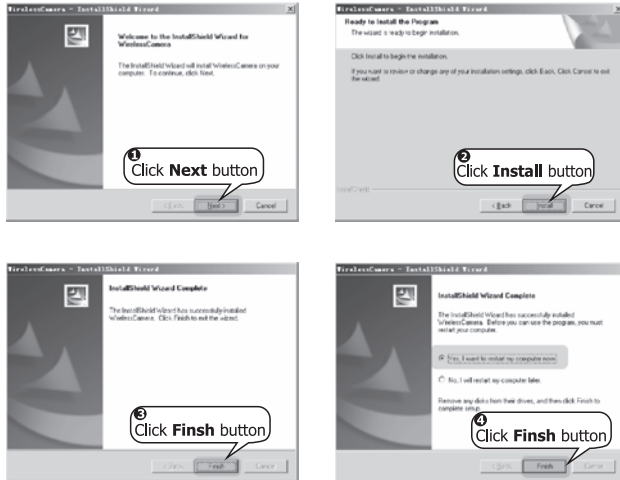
WirelessCamera - InstallShield Wizard

Welcome to the InstallShield Wizard for WirelessCamera

The InstallShield Wizard will install WirelessCamera on your computer. To continue, click Next.

❶
Click **Next** button

< Back Next > Cancel

WirelessCamera - InstallShield Wizard

Ready to Install the Program

The wizard is ready to begin installation.

Click Install to begin the installation.

If you want to review or change any of your installation settings, click Back. Click Cancel to exit the wizard.

❷
Click **Install** button

InstallShield

< Back Install Cancel

WirelessCamera - InstallShield Wizard

InstallShield Wizard Complete

The InstallShield Wizard has successfully installed WirelessCamera. Click Finish to exit the wizard.

❸
Click **Finsh** button

< Back Finish Cancel

WirelessCamera - InstallShield Wizard

InstallShield Wizard Complete

The InstallShield Wizard has successfully installed WirelessCamera. Before you can use the program, you must restart your computer.

Yes, I want to restart my computer now.

No, I will restart my computer later.

Remove any disks from their drives, and then click Finish to complete setup.

❹
Click **Finsh** button

< Back Finish Cancel